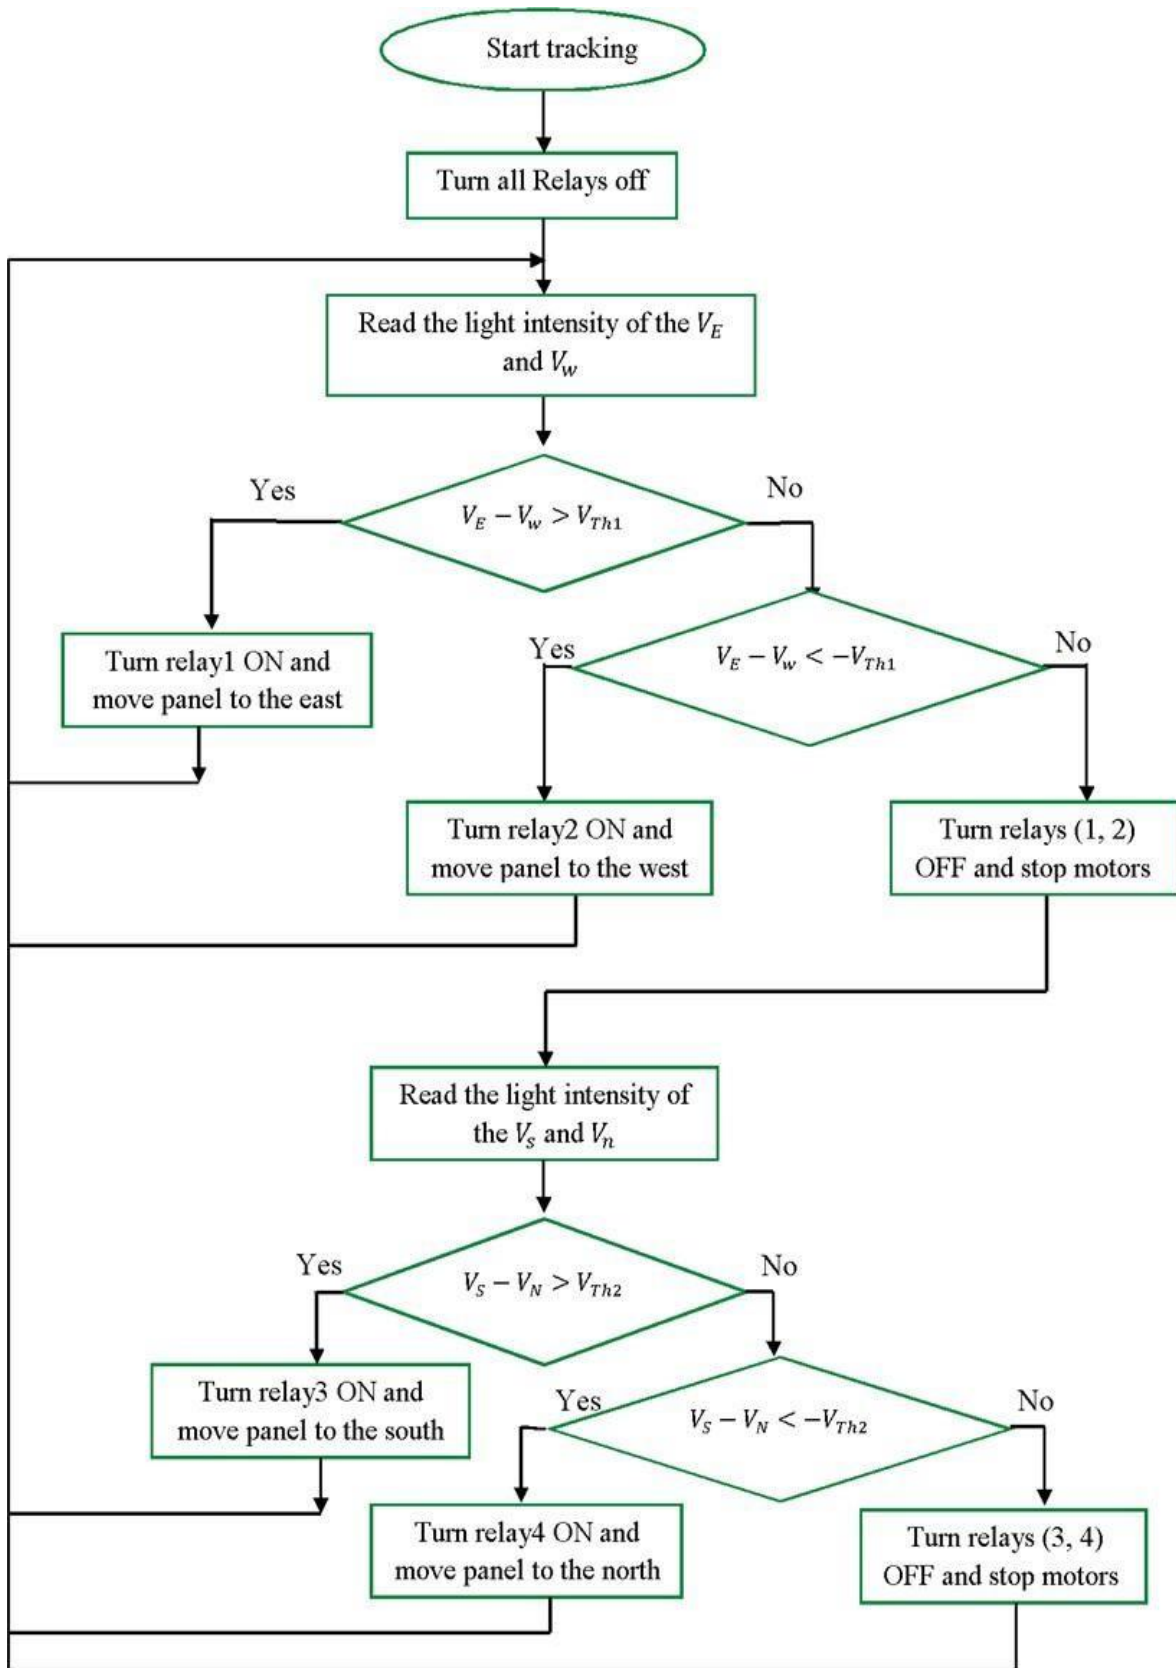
Start tracking

Turn all Relays off

Read the light intensity of the $V_E$ and $V_w$

Yes

$V_E - V_w > V_{Th1}$

No

Turn relay1 ON and move panel to the east

Yes

$V_E - V_w < -V_{Th1}$

No

Turn relay2 ON and move panel to the west

Turn relays (1, 2) OFF and stop motors

Read the light intensity of the $V_s$ and $V_n$

Yes

$V_S - V_N > V_{Th2}$

No

Turn relay3 ON and move panel to the south

Yes

$V_S - V_N < -V_{Th2}$

No

Turn relay4 ON and move panel to the north

Turn relays (3, 4) OFF and stop motors